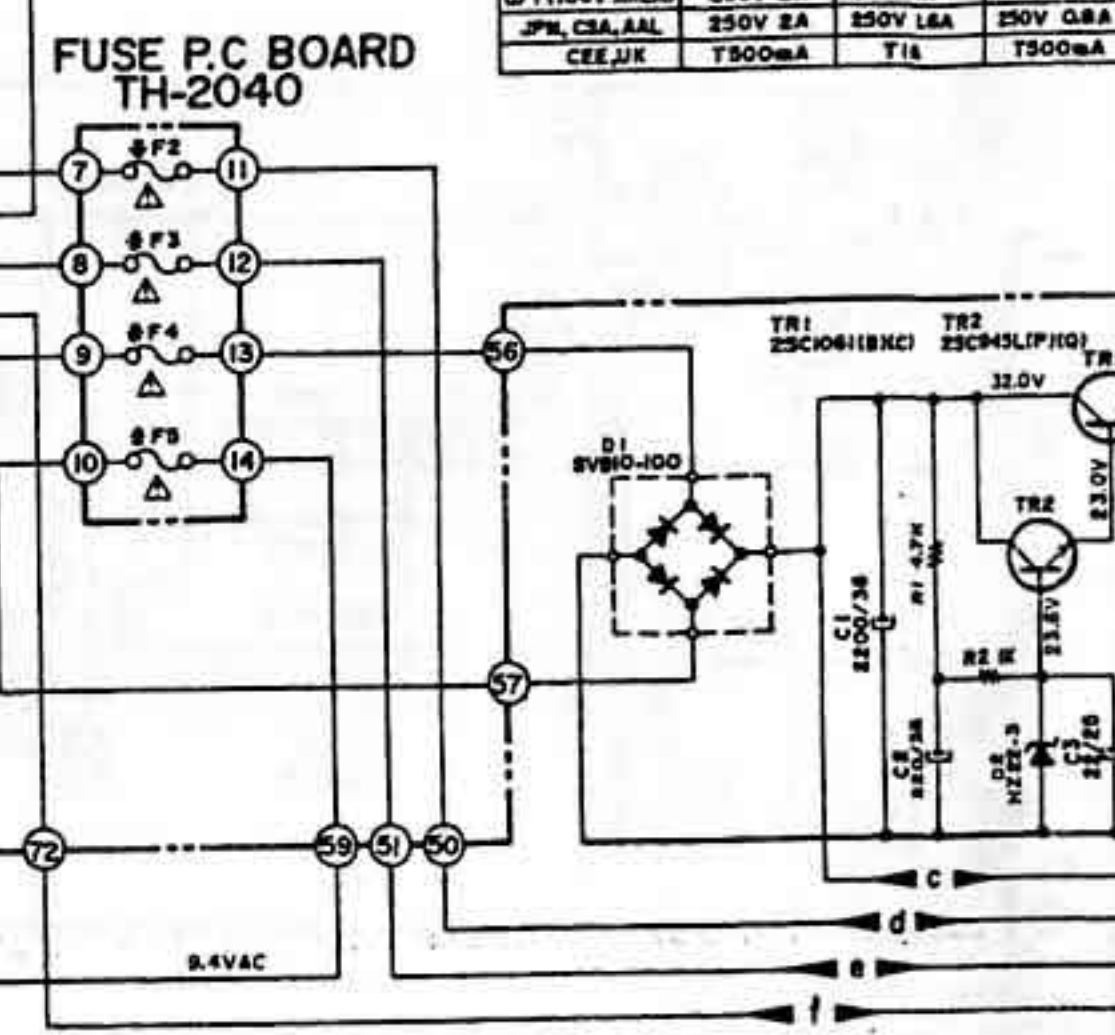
| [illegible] | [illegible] | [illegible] | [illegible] |
|---|---|---|---|
| JPN, CSA, AAL | 250V 2A | 250V 1.6A | 250V 0.8A |
| CEE, UK | T500mA | T1A | T500mA |

FUSE P.C BOARD
TH-2040

7 F2 11
8 F3 12
9 F4 13
10 F5 14

56
57
D1 SVB10-100
TR1 2SC1061(B)(C)
TR2 2SC945L(P)(Q)
32.0V
TR
23.0V
TR2
R1 4.7K
C1 2200/35
23.6V
R2 1K
C2 220/35
D2 HZ22-3
C3 22/25

72
59
51
50
9.4VAC
c
d
e
f